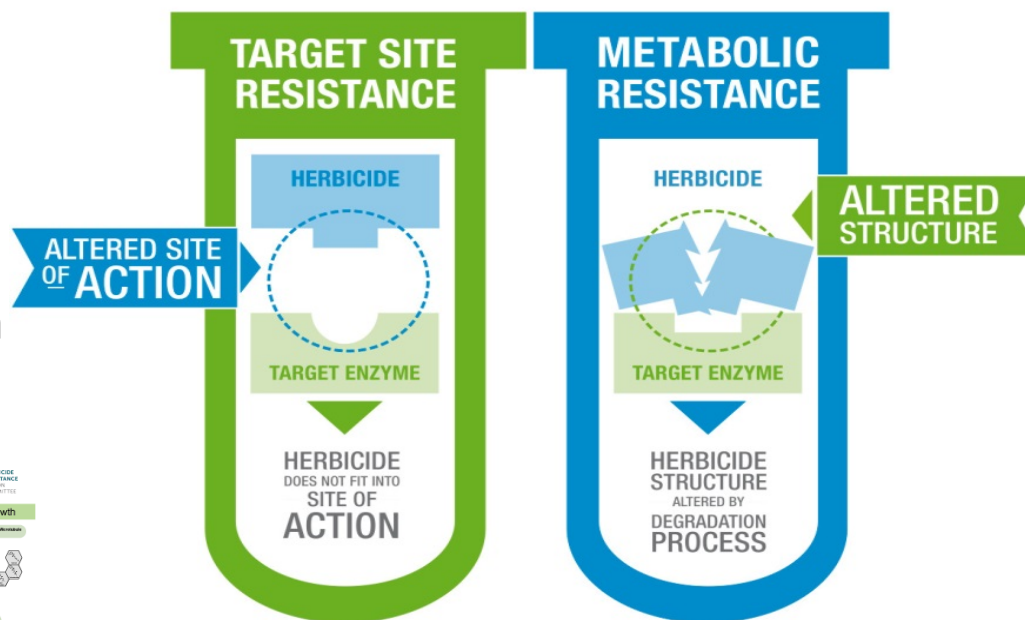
TARGET SITE RESISTANCE

HERBICIDE

ALTERED SITE OF ACTION

TARGET ENZYME

HERBICIDE DOES NOT FIT INTO SITE OF ACTION

METABOLIC RESISTANCE

HERBICIDE

ALTERED STRUCTURE

TARGET ENZYME

HERBICIDE STRUCTURE ALTERED BY DEGRADATION PROCESS

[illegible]CIDE
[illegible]TANCE
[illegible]ITTEE
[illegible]wth